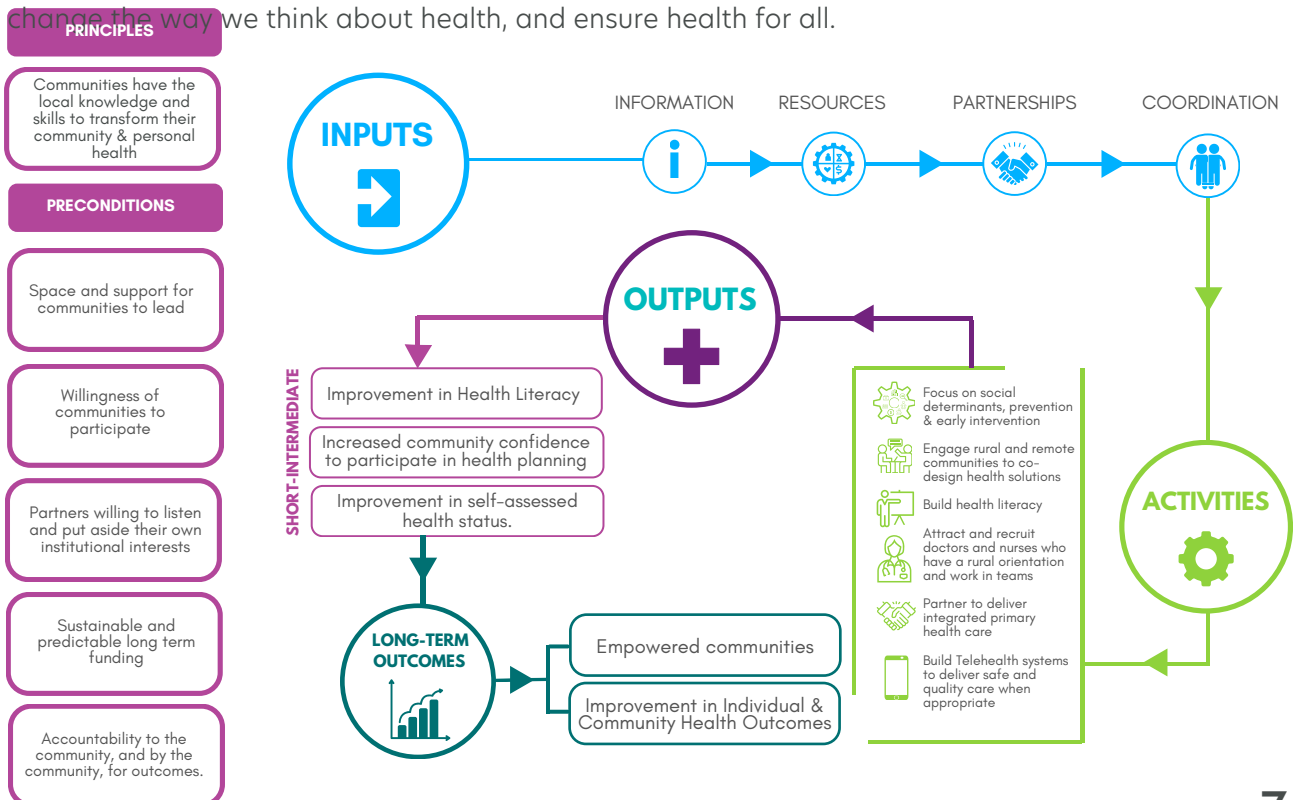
change the way we think about health, and ensure health for all.

PRINCIPLES

Communities have the local knowledge and skills to transform their community & personal health

PRECONDITIONS

Space and support for communities to lead

Willingness of communities to participate

Partners willing to listen and put aside their own institutional interests

Sustainable and predictable long term funding

Accountability to the community, and by the community, for outcomes.

INPUTS

INFORMATION

RESOURCES

PARTNERSHIPS

COORDINATION

OUTPUTS

SHORT-INTERMEDIATE

Improvement in Health Literacy

Increased community confidence to participate in health planning

Improvement in self-assessed health status.

LONG-TERM OUTCOMES

Empowered communities

Improvement in Individual & Community Health Outcomes

Focus on social determinants, prevention & early intervention

Engage rural and remote communities to co-design health solutions

Build health literacy

Attract and recruit doctors and nurses who have a rural orientation and work in teams

Partner to deliver integrated primary health care

Build Telehealth systems to deliver safe and quality care when appropriate

ACTIVITIES

7